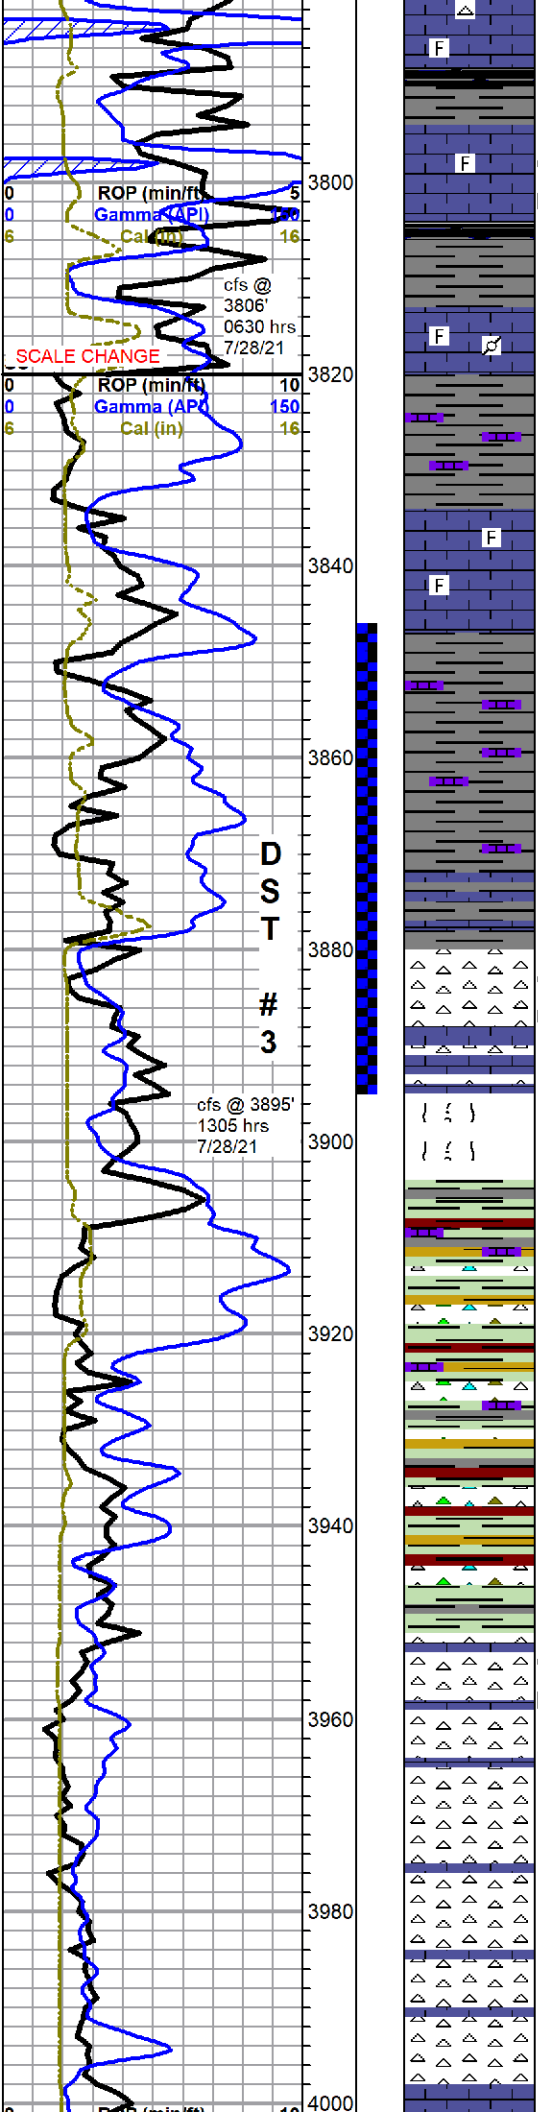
0 ROP (min/ft) 5
0 Gamma (API) 150
6 Cal (in) 16

3800

cfs @
3806'
0630 hrs
7/28/21

SCALE CHANGE

3820

0 ROP (min/ft) 10
0 Gamma (API) 150
6 Cal (in) 16

3840

3860

D
S
T
#
3

3880

cfs @ 3895'
1305 hrs
7/28/21

3900

3920

3940

3960

3980

4000

F
F
F
F
F

0 ROP (min/ft) 10